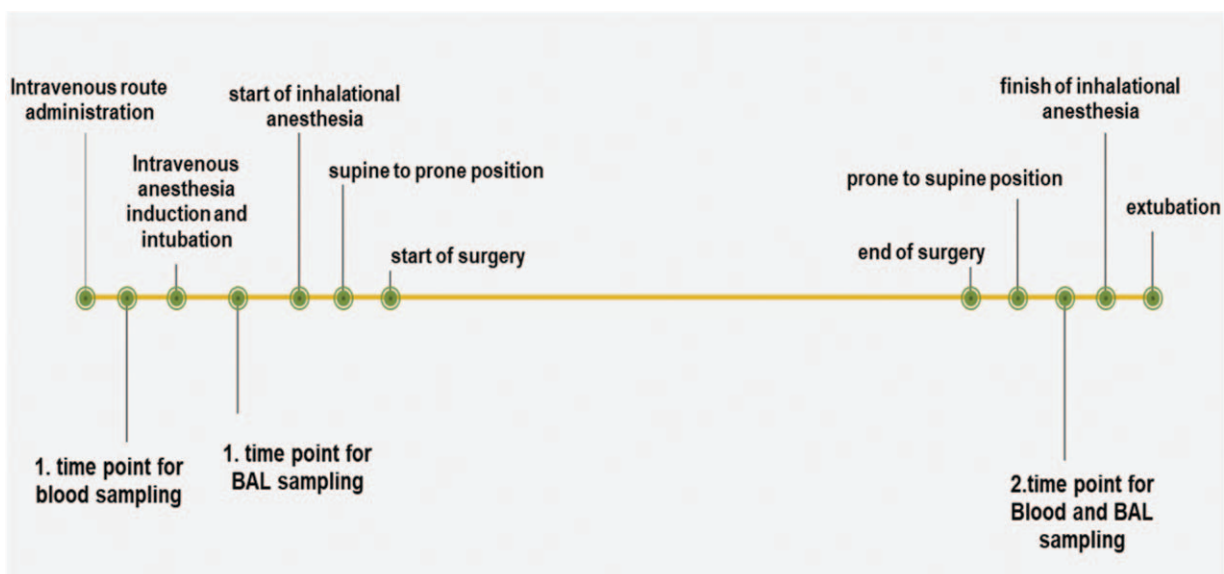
Intravenous route administration

Intravenous anesthesia induction and intubation

start of inhalational anesthesia

supine to prone position

start of surgery

end of surgery

prone to supine position

finish of inhalational anesthesia

extubation

1. time point for blood sampling

1. time point for BAL sampling

2.time point for Blood and BAL sampling